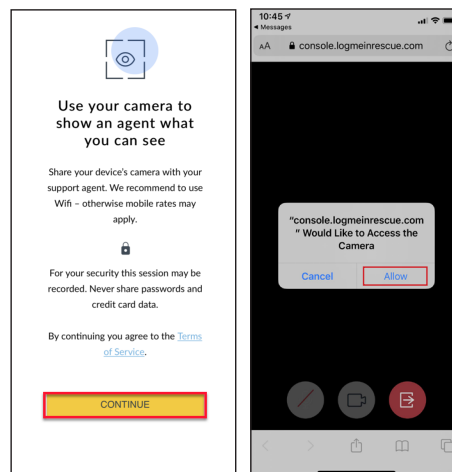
Use your camera to show an agent what you can see

Share your device's camera with your support agent. We recommend to use Wifi – otherwise mobile rates may apply.

For your security this session may be recorded. Never share passwords and credit card data.

By continuing you agree to the Terms of Service.

CONTINUE

10:45
◂ Messages
AA console.logmeinrescue.com

"console.logmeinrescue.com" Would Like to Access the Camera

Cancel Allow